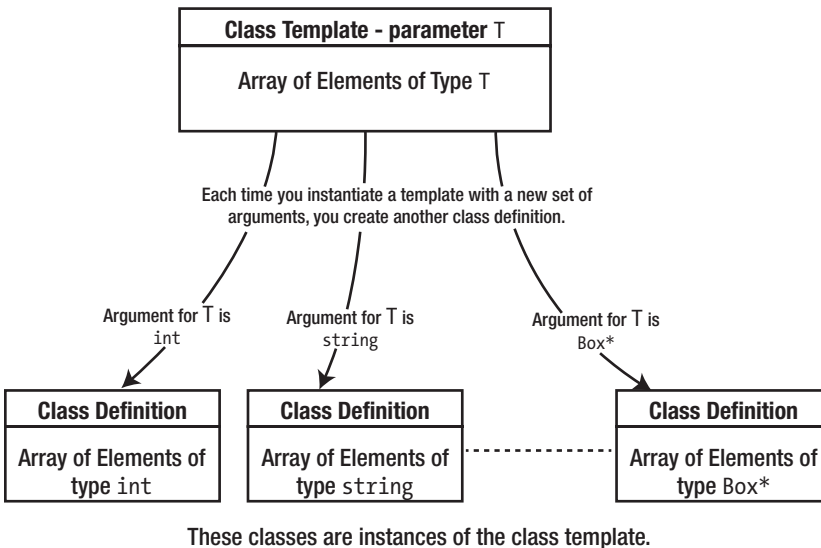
Class Template - parameter T

Array of Elements of Type T

Each time you instantiate a template with a new set of arguments, you create another class definition.

Argument for T is int

Argument for T is string

Argument for T is Box*

Class Definition

Array of Elements of type int

Class Definition

Array of Elements of type string

Class Definition

Array of Elements of type Box*

These classes are instances of the class template.